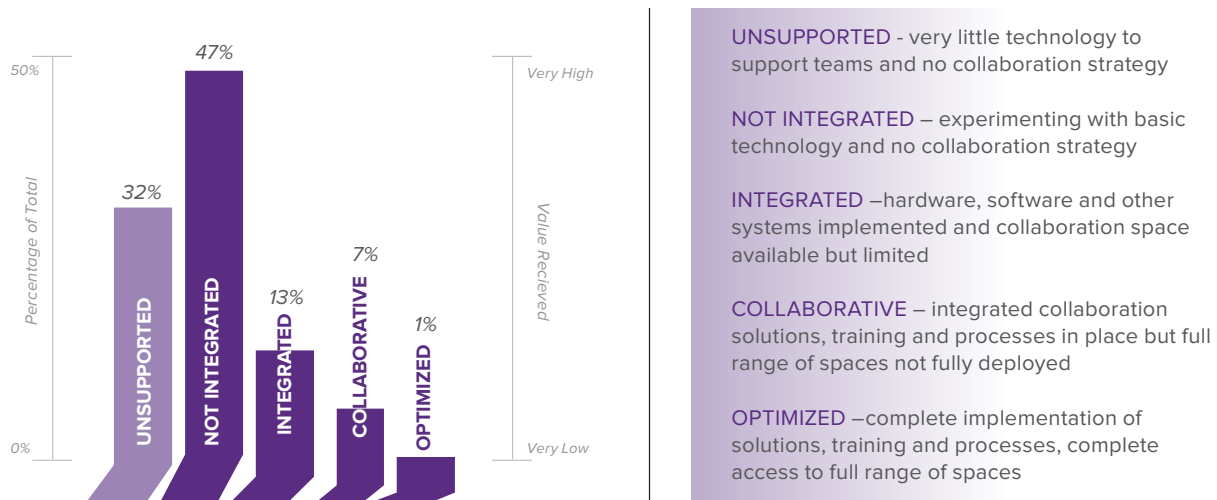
50%

0%

Percentage of Total

47%

32%

13%

7%

1%

UNSUPPORTED

NOT INTEGRATED

INTEGRATED

COLLABORATIVE

OPTIMIZED

Very High

Value Recieved

Very Low

UNSUPPORTED - very little technology to support teams and no collaboration strategy

NOT INTEGRATED – experimenting with basic technology and no collaboration strategy

INTEGRATED –hardware, software and other systems implemented and collaboration space available but limited

COLLABORATIVE – integrated collaboration solutions, training and processes in place but full range of spaces not fully deployed

OPTIMIZED –complete implementation of solutions, training and processes, complete access to full range of spaces